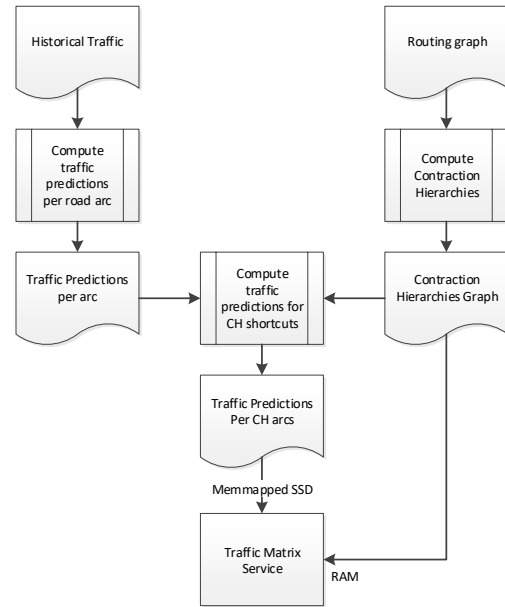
Historical Traffic

Routing graph

Compute traffic predictions per road arc

Compute Contraction Hierarchies

Traffic Predictions per arc

Compute traffic predictions for CH shortcuts

Contraction Hierarchies Graph

Traffic Predictions Per CH arcs

Memmapped SSD

Traffic Matrix Service

RAM